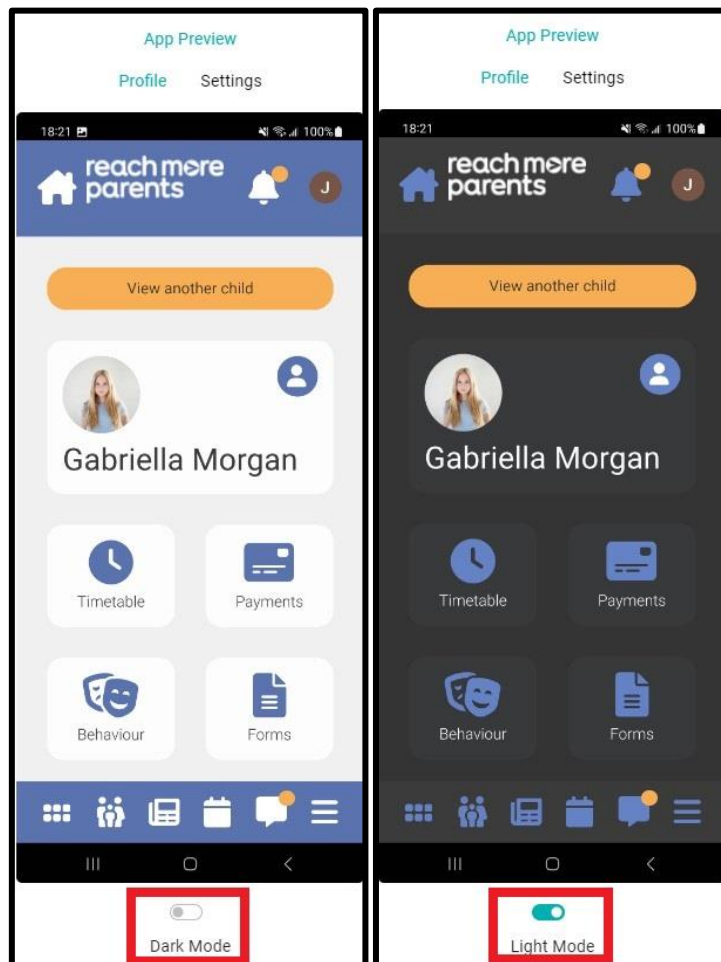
App Preview

Profile Settings

18:21

100%

reach more parents

J

View another child

Gabriella Morgan

Timetable

Payments

Behaviour

Forms

Dark Mode

App Preview

Profile Settings

18:21

100%

reach more parents

J

View another child

Gabriella Morgan

Timetable

Payments

Behaviour

Forms

Light Mode